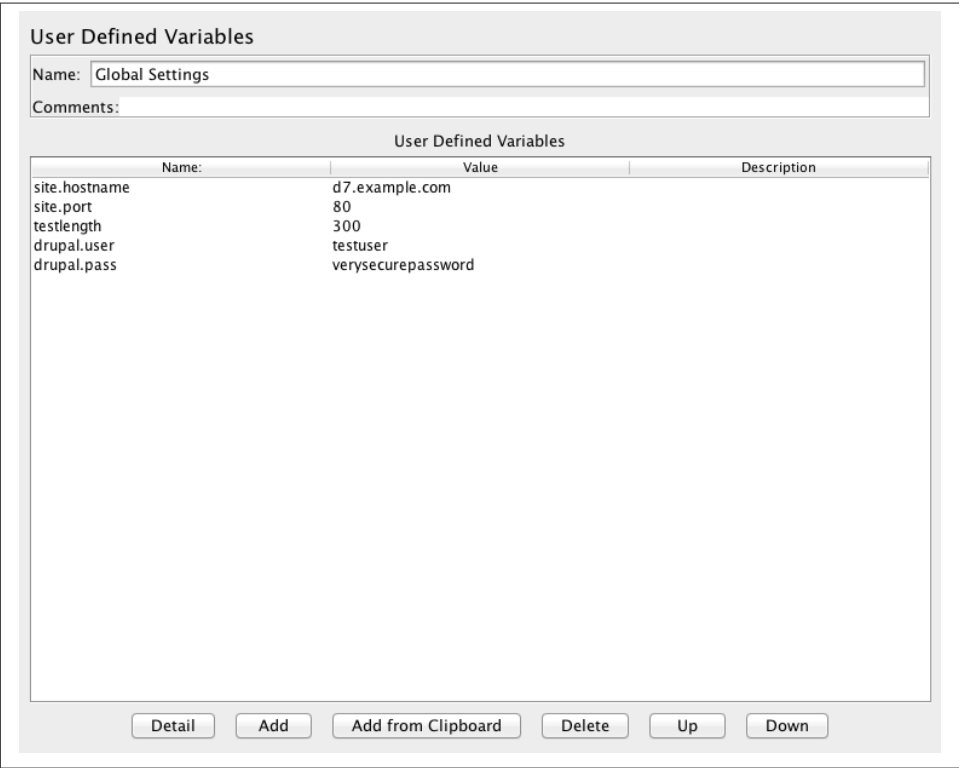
User Defined Variables

Name: Global Settings

Comments:

User Defined Variables

| Name: | Value | Description |
|---|---|---|
| site.hostname | d7.example.com | |
| site.port | 80 | |
| testlength | 300 | |
| drupal.user | testuser | |
| drupal.pass | verysecurepassword | |

Detail | Add | Add from Clipboard | Delete | Up | Down